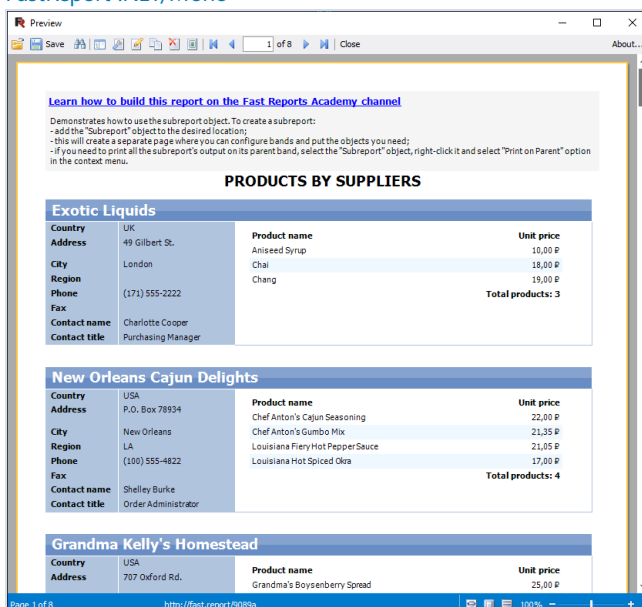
Preview

Save | 1 of 8 | Close | About...

Learn how to build this report on the Fast Reports Academy channel

Demonstrates how to use the subreport object. To create a subreport:
- add the "Subreport" object to the desired location;
- this will create a separate page where you can configure bands and put the objects you need;
- if you need to print all the subreport's output on its parent band, select the "Subreport" object, right-click it and select "Print on Parent" option in the context menu.

PRODUCTS BY SUPPLIERS

Exotic Liquids

Country UK
Address 49 Gilbert St.
City London
Region
Phone (171) 555-2222
Fax
Contact name Charlotte Cooper
Contact title Purchasing Manager

| Product name | Unit price |
|---|---|
| Aniseed Syrup | 10,00 ₽ |
| Chai | 18,00 ₽ |
| Chang | 19,00 ₽ |
| | Total products: 3 |

New Orleans Cajun Delights

Country USA
Address P.O. Box 78934
City New Orleans
Region LA
Phone (100) 555-4822
Fax
Contact name Shelley Burke
Contact title Order Administrator

| Product name | Unit price |
|---|---|
| Chef Anton's Cajun Seasoning | 22,00 ₽ |
| Chef Anton's Gumbo Mix | 21,35 ₽ |
| Louisiana Fiery Hot Pepper Sauce | 21,05 ₽ |
| Louisiana Hot Spiced Okra | 17,00 ₽ |
| | Total products: 4 |

Grandma Kelly's Homestead

Country USA
Address 707 Oxford Rd.

| Product name | Unit price |
|---|---|
| Grandma's Boysenberry Spread | 25,00 ₽ |

Page 1 of 8 http://fast.report/9089a 100%